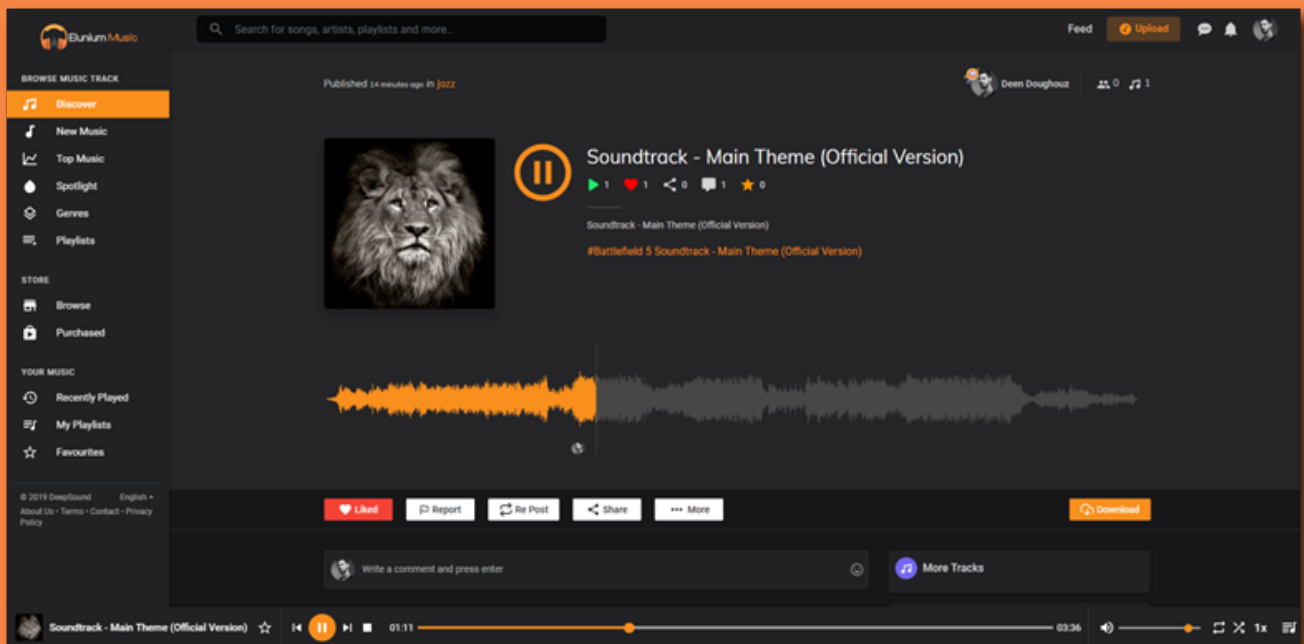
Elunium Music

Search for songs, artists, playlists and more..

Feed Upload

BROWSE MUSIC TRACK
Discover
New Music
Top Music
Spotlight
Genres
Playlists

STORE
Browse
Purchased

YOUR MUSIC
Recently Played
My Playlists
Favourites

© 2019 DeepSound English •
About Us • Terms • Contact • Privacy Policy

Published 14 minutes ago in Jazz

Deen Doughouz 0 1

Soundtrack - Main Theme (Official Version)

1 1 0 1 0

Soundtrack - Main Theme (Official Version)

#Battlefield 5 Soundtrack - Main Theme (Official Version)

Liked Report Re Post Share More Download

Write a comment and press enter

More Tracks

Soundtrack - Main Theme (Official Version) 01:11 03:36 1x